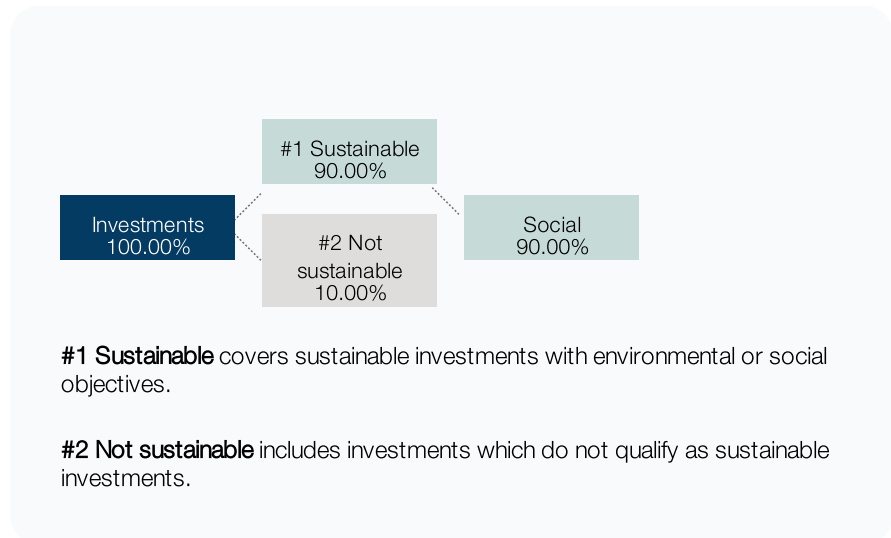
Investments
100.00%

#1 Sustainable
90.00%

#2 Not sustainable
10.00%

Social
90.00%

**#1 Sustainable** covers sustainable investments with environmental or social objectives.

**#2 Not sustainable** includes investments which do not qualify as sustainable investments.